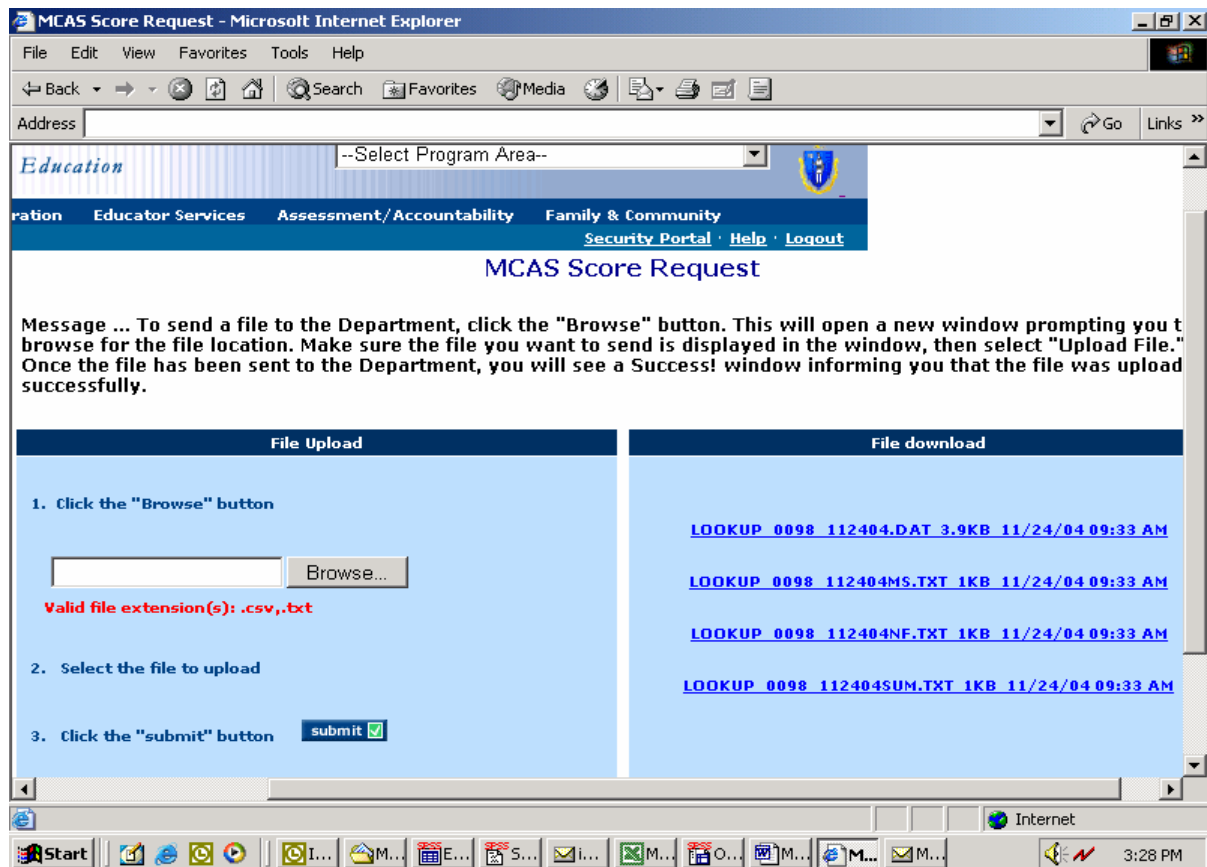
MCAS Score Request - Microsoft Internet Explorer

File Edit View Favorites Tools Help

Back Search Favorites Media

Address

Go Links

Education

--Select Program Area--

ration Educator Services Assessment/Accountability Family & Community

Security Portal · Help · Logout

MCAS Score Request

Message ... To send a file to the Department, click the "Browse" button. This will open a new window prompting you t browse for the file location. Make sure the file you want to send is displayed in the window, then select "Upload File." Once the file has been sent to the Department, you will see a Success! window informing you that the file was upload successfully.

File Upload

1. Click the "Browse" button

Browse...

Valid file extension(s): .csv,.txt

2. Select the file to upload

3. Click the "submit" button

submit

File download

LOOKUP_0098_112404.DAT 3.9KB 11/24/04 09:33 AM

LOOKUP_0098_112404MS.TXT 1KB 11/24/04 09:33 AM

LOOKUP_0098_112404NF.TXT 1KB 11/24/04 09:33 AM

LOOKUP_0098_112404SUM.TXT 1KB 11/24/04 09:33 AM

Internet

Start I... M... E... S... i... M... O... M... M... M...

3:28 PM